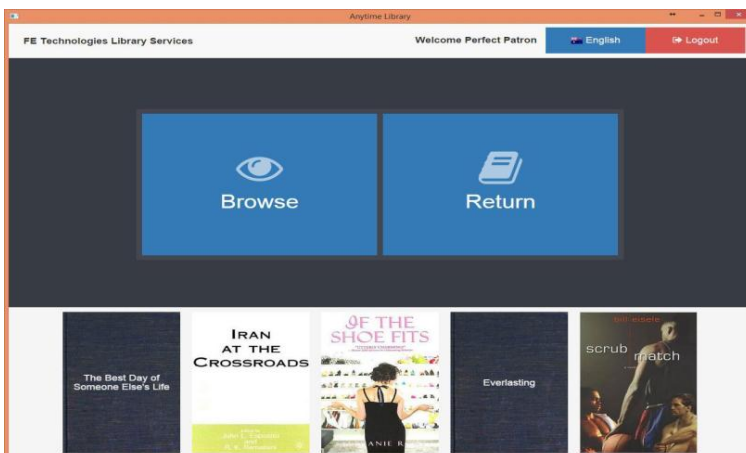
Anytime Library

FE Technologies Library Services

Welcome Perfect Patron

English

Logout

Browse

Return

The Best Day of Someone Else's Life

IRAN AT THE CROSSROADS

John L. Esposito and R. K. Ramazani

IF THE SHOE FITS

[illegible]ANIE R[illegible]

Everlasting

bill eisele

scrub match